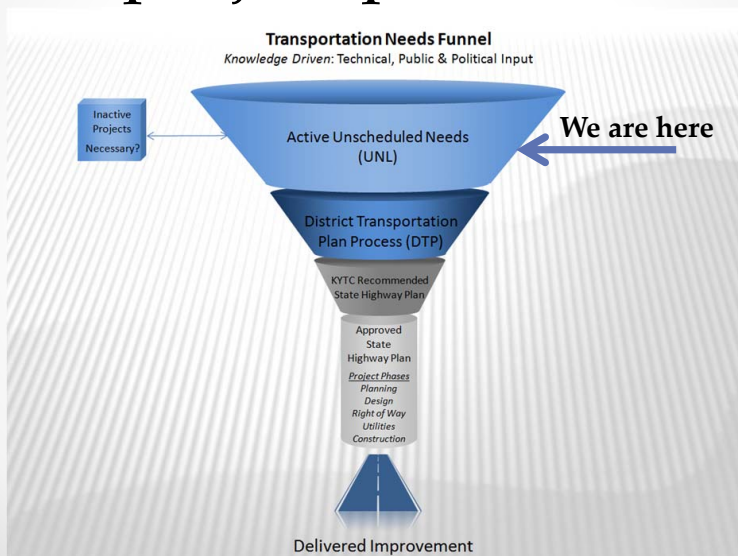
Transportation Needs Funnel
Knowledge Driven: Technical, Public & Political Input

Inactive Projects Necessary?

Active Unscheduled Needs (UNL)

We are here

District Transportation Plan Process (DTP)

KYTC Recommended State Highway Plan

Approved State Highway Plan

Project Phases
Planning
Design
Right of Way
Utilities
Construction

Delivered Improvement